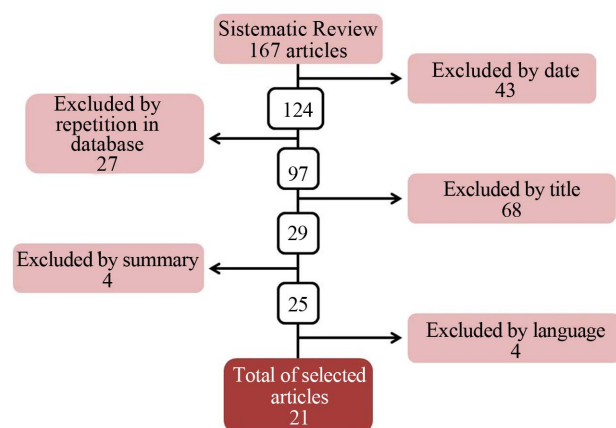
Sistematic Review
167 articles

Excluded by date
43

124

Excluded by repetition in database
27

97

Excluded by title
68

29

Excluded by summary
4

25

Excluded by language
4

Total of selected articles
21